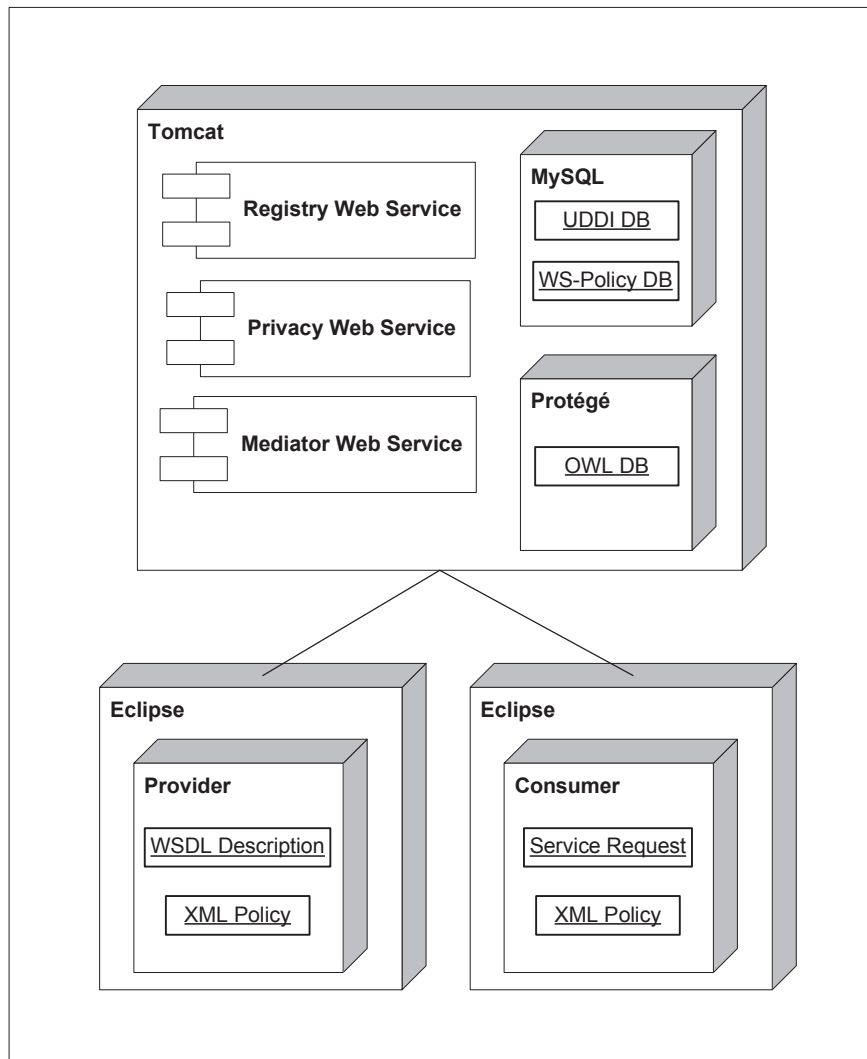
Tomcat

Registry Web Service

Privacy Web Service

Mediator Web Service

MySQL

UDDI DB

WS-Policy DB

Protégé

OWL DB

Eclipse

Provider

WSDL Description

XML Policy

Eclipse

Consumer

Service Request

XML Policy